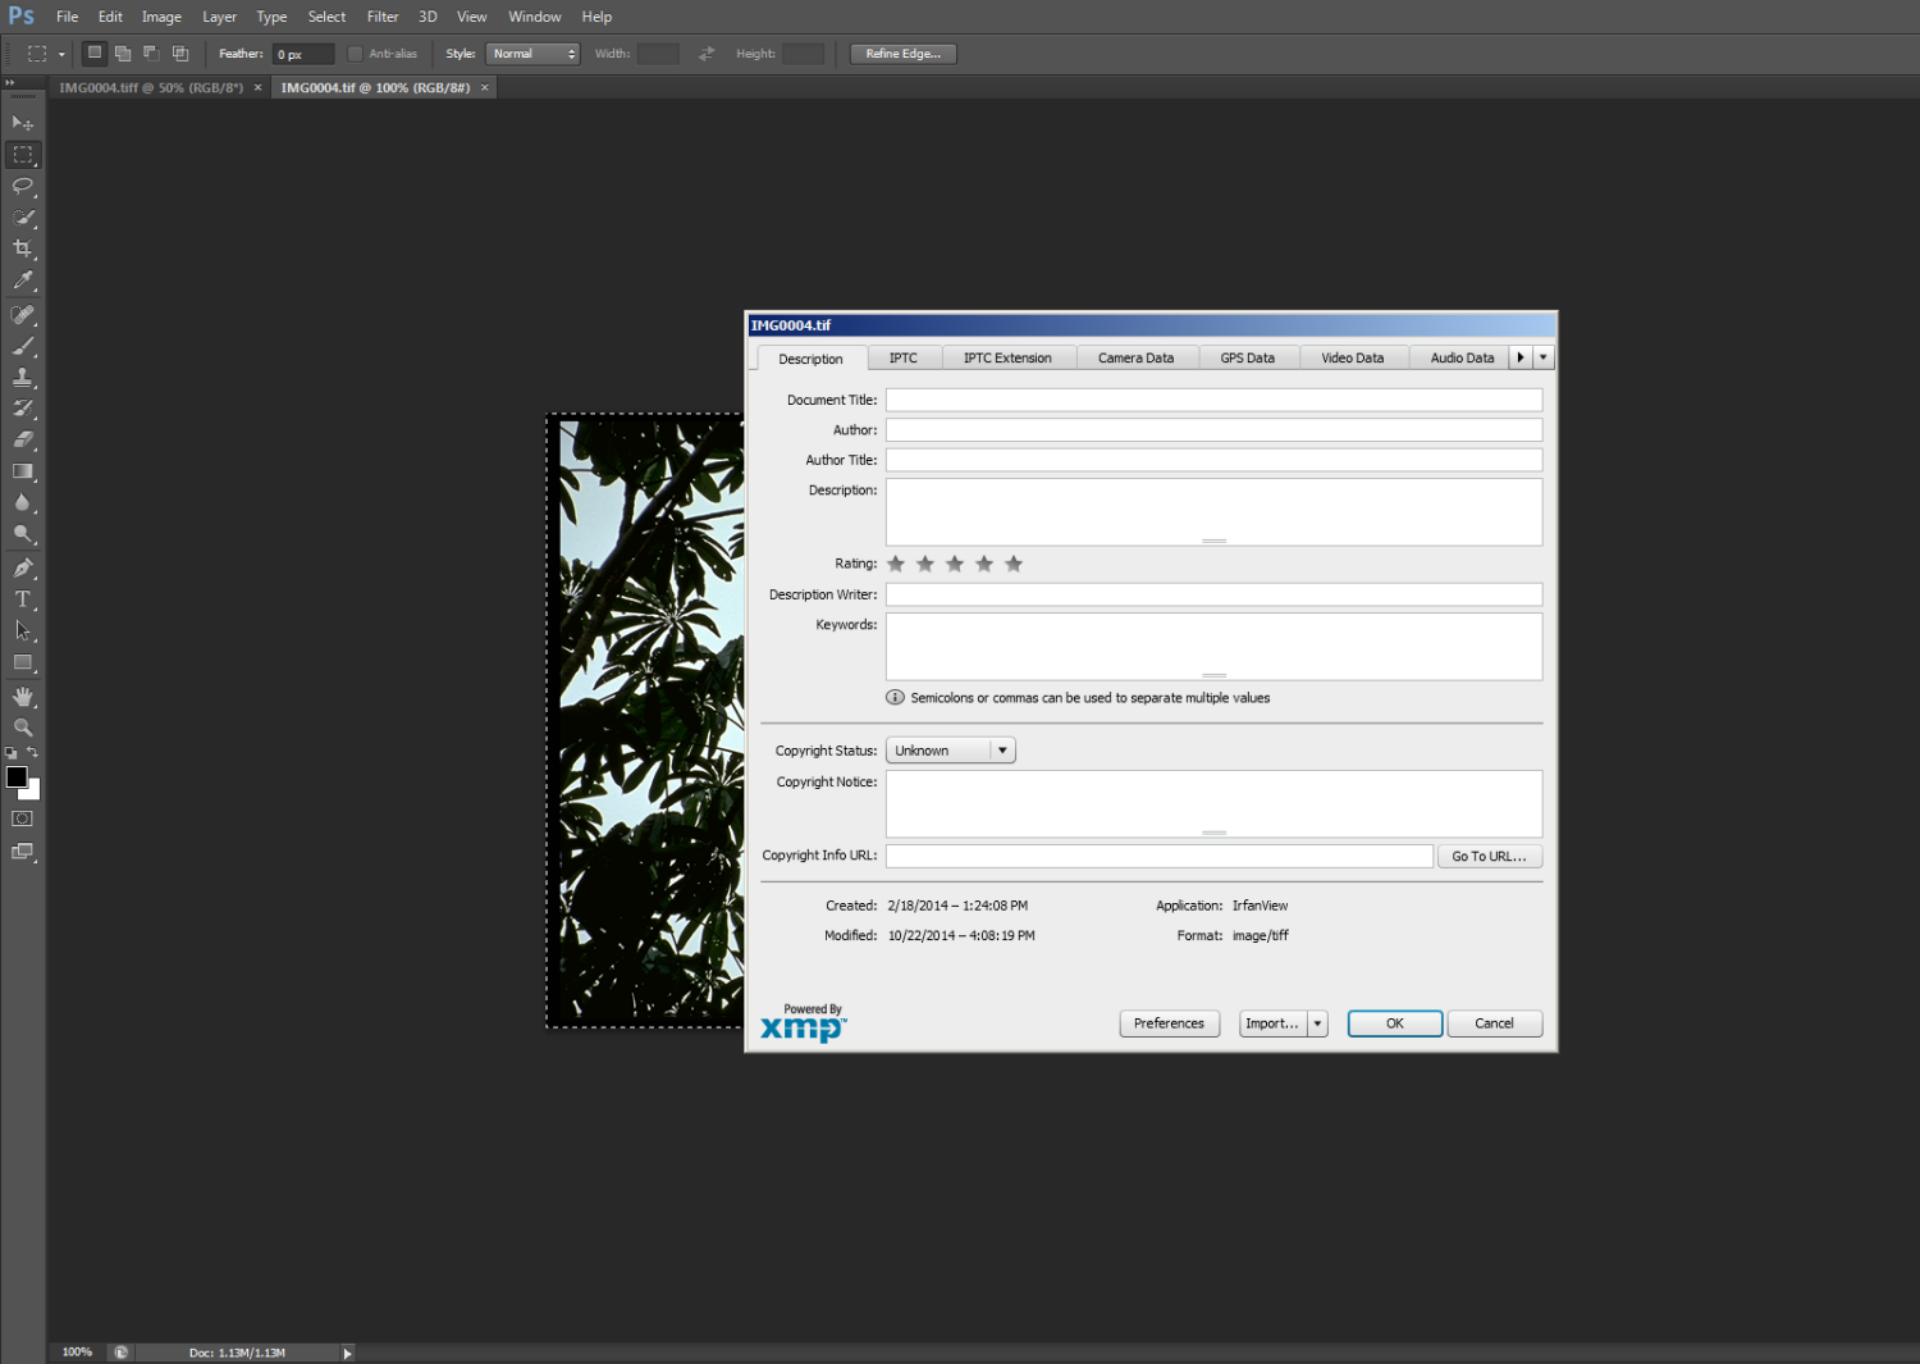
Ps File Edit Image Layer Type Select Filter 3D View Window Help

Feather: 0 px Anti-alias Style: Normal Width: Height: Refine Edge...

IMG0004.tiff @ 50% (RGB/8*) × IMG0004.tif @ 100% (RGB/8#) ×

IMG0004.tif

Description IPTC IPTC Extension Camera Data GPS Data Video Data Audio Data

Document Title:
Author:
Author Title:
Description:
Rating:
Description Writer:
Keywords:
Semicolons or commas can be used to separate multiple values

Copyright Status: Unknown
Copyright Notice:
Copyright Info URL: Go To URL...

Created: 2/18/2014 – 1:24:08 PM Application: IrfanView
Modified: 10/22/2014 – 4:08:19 PM Format: image/tiff

Powered By xmp

Preferences Import... OK Cancel

100% Doc: 1.13M/1.13M